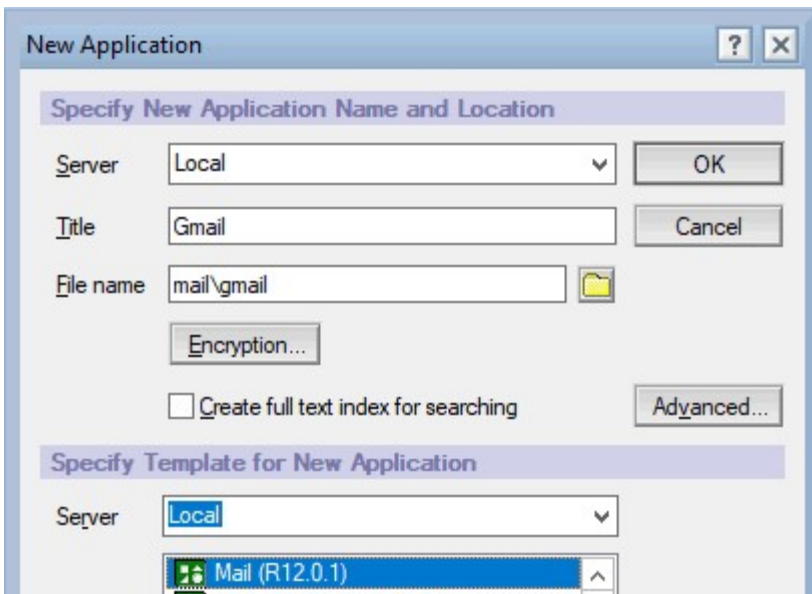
New Application

?

Specify New Application Name and Location

Server
Local
OK

Title
Gmail
Cancel

File name
mail\gmail

Encryption...

Create full text index for searching

Advanced...

Specify Template for New Application

Server
Local

Mail (R12.0.1)